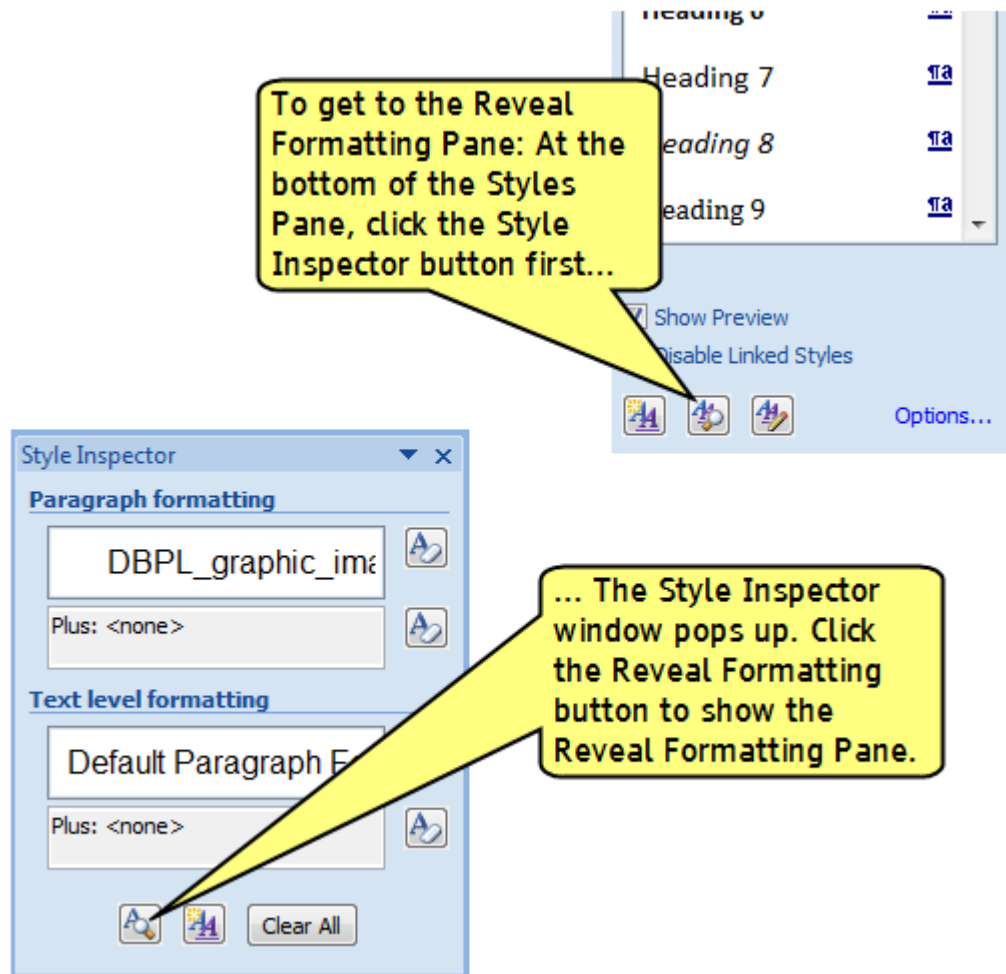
Heading 6 ¶a

Heading 7 ¶a

Heading 8 ¶a

Heading 9 ¶a

To get to the Reveal Formatting Pane: At the bottom of the Styles Pane, click the Style Inspector button first...

Show Preview

Disable Linked Styles

Options...

Style Inspector

Paragraph formatting

DBPL_graphic_ima

Plus: <none>

Text level formatting

Default Paragraph F

Plus: <none>

Clear All

... The Style Inspector window pops up. Click the Reveal Formatting button to show the Reveal Formatting Pane.